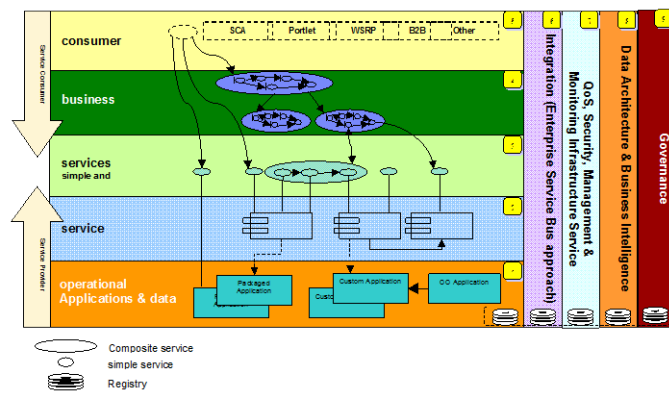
Service Consumer

Service Provider

consumer

SCA

Portlet

WSRP

B2B

Other

business

services simple and

service

operational Applications & data

Packaged Application

Custom Application

Custo

OO Application

Integration (Enterprise Service Bus approach)

QoS, Security, Management & Monitoring Infrastructure Service

Data Architecture & Business Intelligence

Governance

Composite service

simple service

Registry